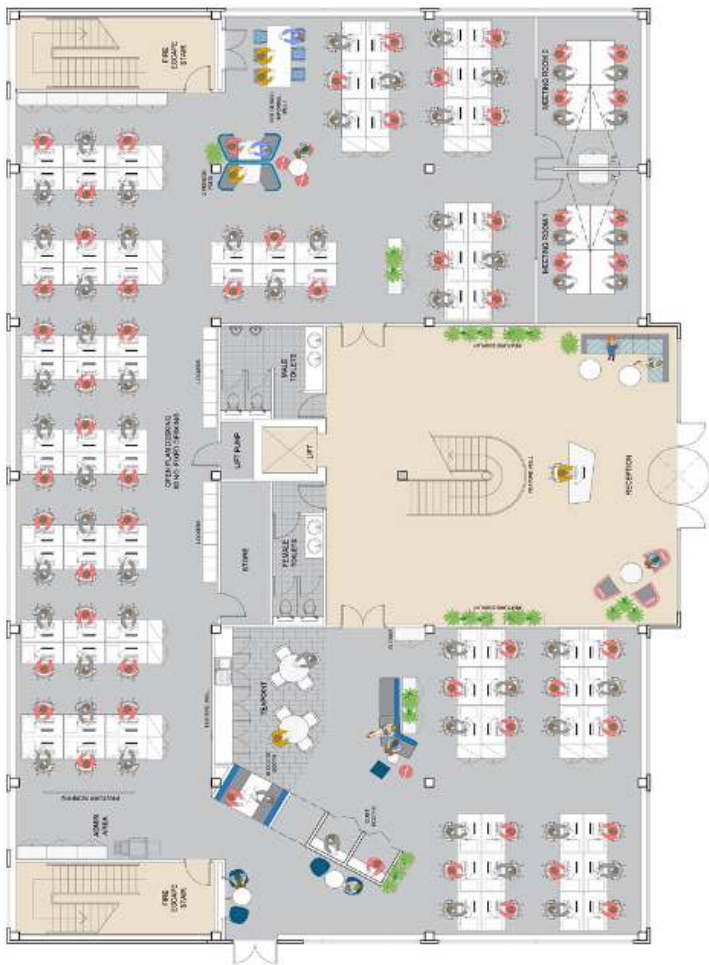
FIRE ESCAPE STAIR

MEETING ROOM 2

MEETING ROOM 1

OPEN PLAN WORKING (80 NO. POINT) WORKING

LOCKERS

MALE TOILETS

LIFT PUMP

LIFT

STAIRS

FEMALE TOILETS

TEAPOINT

RECEPTION

ADMIN AREA

FIRE ESCAPE STAIR